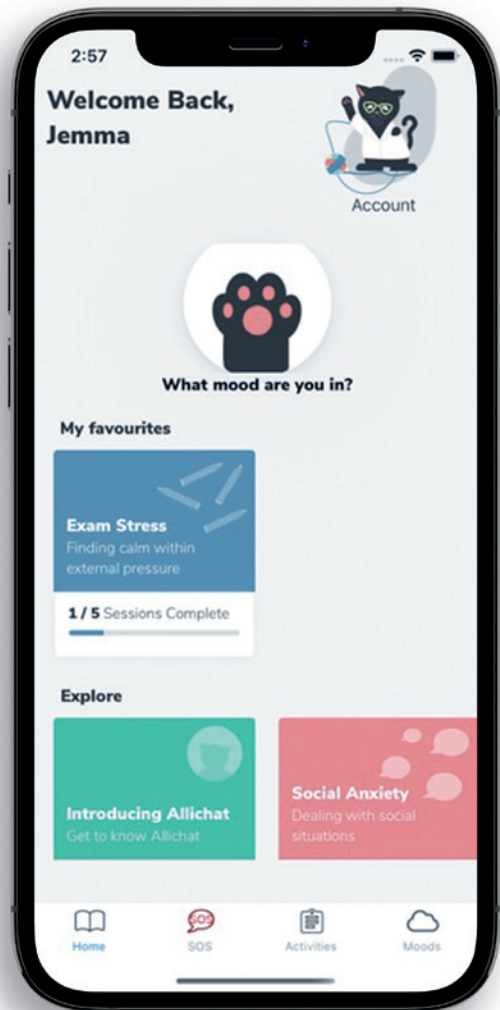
2:57

Welcome Back, Jemma

Account

What mood are you in?

My favourites

Exam Stress
Finding calm within external pressure

1 / 5 Sessions Complete

Explore

Introducing Allichat
Get to know Allichat

Social Anxiety
Dealing with social situations

Home
SOS
SOS
Activities
Moods